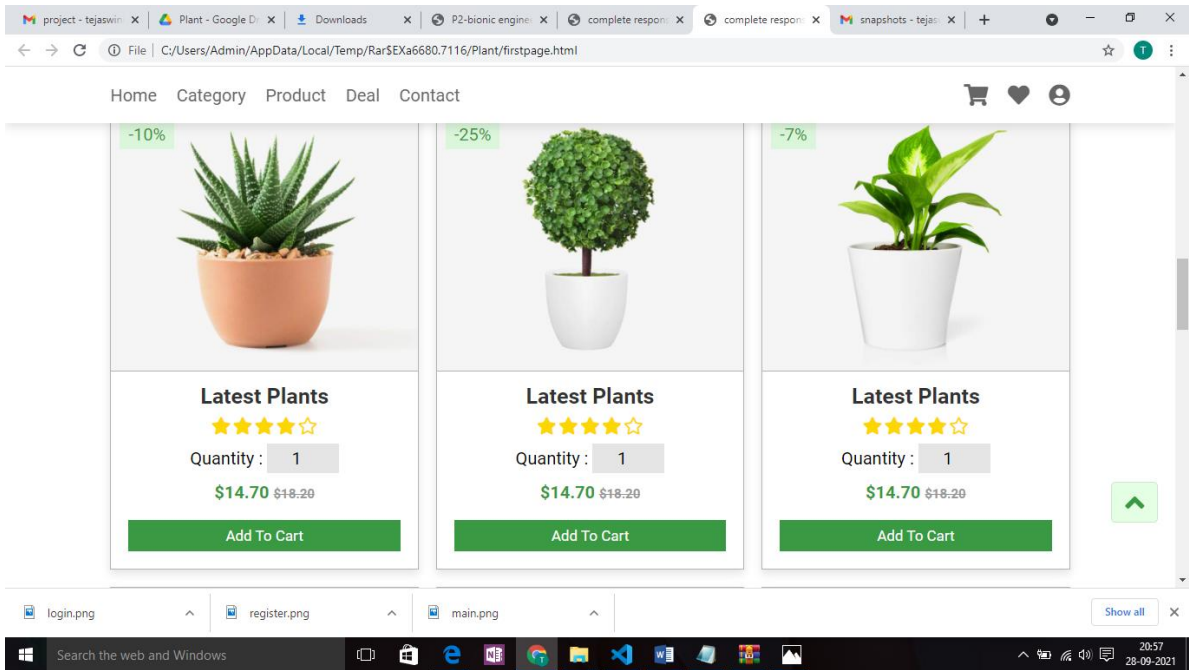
project - tejaswin ×
Plant - Google D ×
Downloads ×
P2-bionic engine ×
complete respon ×
complete respon ×
snapshots - tejas ×
+

File | C:/Users/Admin/AppData/Local/Temp/Rar$EXa6680.7116/Plant/firstpage.html

Home Category Product Deal Contact

-10%
Latest Plants
Quantity : 1
$14.70 $18.20
Add To Cart

-25%
Latest Plants
Quantity : 1
$14.70 $18.20
Add To Cart

-7%
Latest Plants
Quantity : 1
$14.70 $18.20
Add To Cart

login.png
register.png
main.png
Show all

Search the web and Windows
20:57
28-09-2021